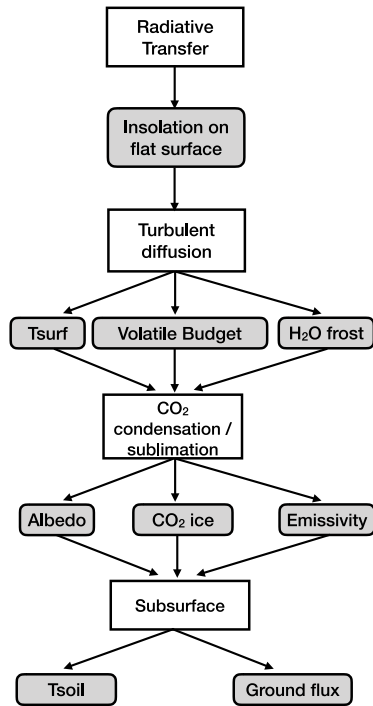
Radiative Transfer

Insolation on flat surface

Turbulent diffusion

Tsurf

Volatile Budget

$H_2O$ frost

$CO_2$ condensation / sublimation

Albedo

$CO_2$ ice

Emissivity

Subsurface

Tsoil

Ground flux